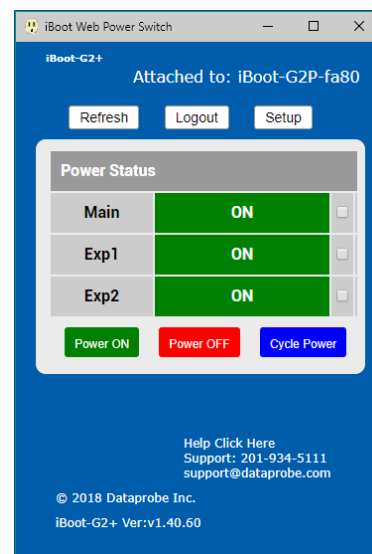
iBoot Web Power Switch

iBoot-G2+

Attached to: iBoot-G2P-fa80

Refresh Logout Setup

Power Status

| | | |
|---|---|---|
| Main | ON | |
| Exp1 | ON | |
| Exp2 | ON | |

Power ON Power OFF Cycle Power

Help Click Here
Support: 201-934-5111
support@dataprobe.com

© 2018 Dataprobe Inc.

iBoot-G2+ Ver:v1.40.60